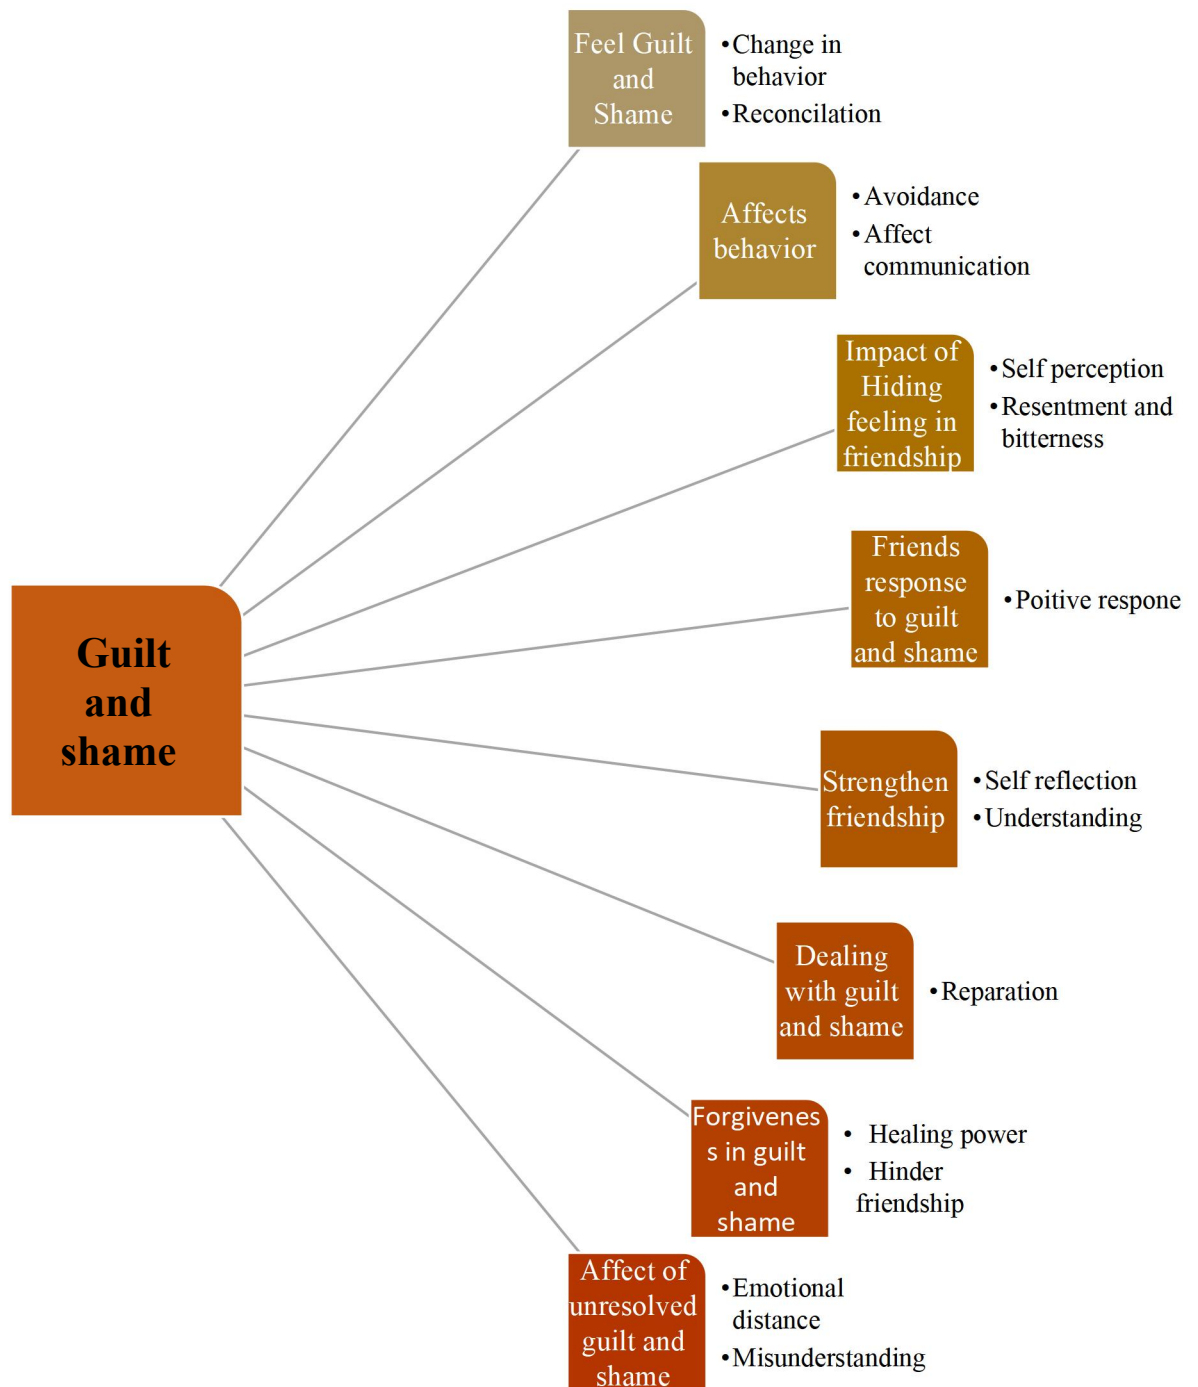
Guilt and shame

Feel Guilt and Shame
• Change in behavior
• Reconcilation

Affects behavior
• Avoidance
• Affect communication

Impact of Hiding feeling in friendship
• Self perception
• Resentment and bitterness

Friends response to guilt and shame
• Poitive respone

Strengthen friendship
• Self reflection
• Understanding

Dealing with guilt and shame
• Reparation

Forgivenes s in guilt and shame
• Healing power
• Hinder friendship

Affect of unresolved guilt and shame
• Emotional distance
• Misunderstanding